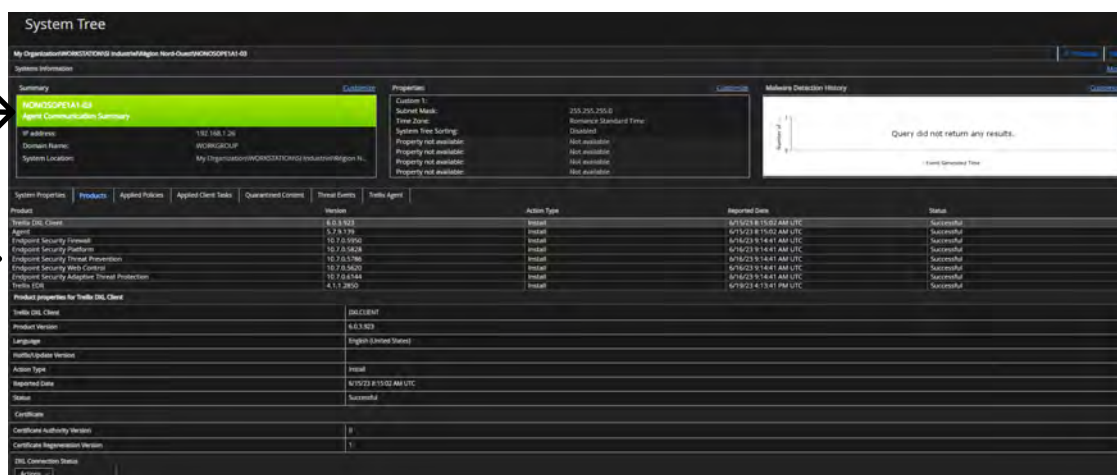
System Tree

My Organization\WORKSTATION\GI Industriel\Région Nord-Ouest\NONOSOPE1A1-03

Systems Information

Summary

Customize

NONOSOPE1A1-03
Agent Communication Summary

IP address: 192.168.1.26
Domain Name: WORKGROUP
System Location: My Organization\WORKSTATION\GI Industriel\Région N...

Properties

Customize

Custom 1:
Subnet Mask: 255.255.255.0
Time Zone: Romance Standard Time
System Tree Sorting: Disabled
Property not available: Not available
Property not available: Not available
Property not available: Not available
Property not available: Not available

Malware Detection History

Customize

Query did not return any results.

Event Generated Time

System Properties | Products | Applied Policies | Applied Client Tasks | Quarantined Content | Threat Events | Trellix Agent

| Product | Version | Action Type | Reported Date | Status |
|---|---|---|---|---|
| Trellix DXL Client | 6.0.3.923 | Install | 6/15/23 8:15:02 AM UTC | Successful |
| Agent | 5.7.9.139 | Install | 6/15/23 8:15:02 AM UTC | Successful |
| Endpoint Security Firewall | 10.7.0.5950 | Install | 6/16/23 9:14:41 AM UTC | Successful |
| Endpoint Security Platform | 10.7.0.5828 | Install | 6/16/23 9:14:41 AM UTC | Successful |
| Endpoint Security Threat Prevention | 10.7.0.5786 | Install | 6/16/23 9:14:41 AM UTC | Successful |
| Endpoint Security Web Control | 10.7.0.5620 | Install | 6/16/23 9:14:41 AM UTC | Successful |
| Endpoint Security Adaptive Threat Protection | 10.7.0.6144 | Install | 6/16/23 9:14:41 AM UTC | Successful |
| Trellix EDR | 4.1.1.2850 | Install | 6/19/23 4:13:41 PM UTC | Successful |

Product properties for Trellix DXL Client

| | |
|---|---|
| Trellix DXL Client | DXLCLIENT |
| Product Version | 6.0.3.923 |
| Language | English (United States) |
| Hotfix/Update Version | |
| Action Type | Install |
| Reported Date | 6/15/23 8:15:02 AM UTC |
| Status | Successful |
| Certificate | |
| Certificate Authority Version | 0 |
| Certificate Regeneration Version | 1 |
| DXL Connection Status | |

Actions